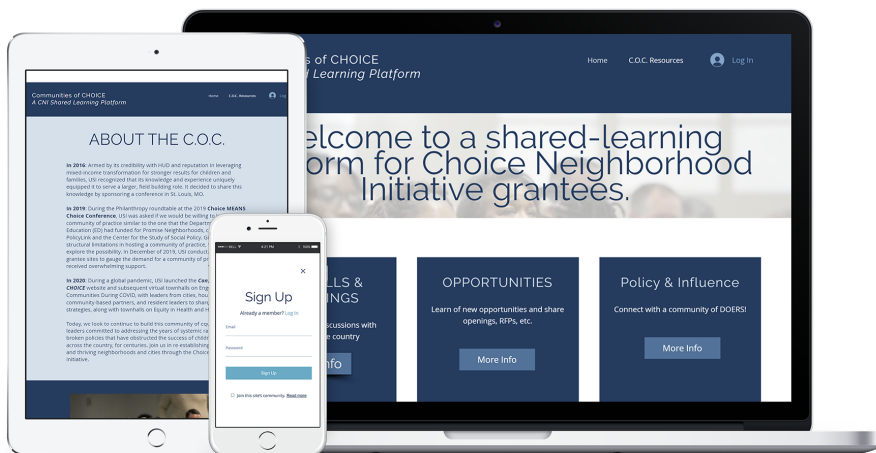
s of CHOICE
/ Learning Platform

Home
C.O.C. Resources
Log In

elcome to a shared-learning
orm for Choice Neighborhood
Initiative grantees.

LLS &
NGS
scussions with
e country
Info

OPPORTUNITIES
Learn of new opportunities and share openings, RFPs, etc.
More Info

Policy & Influence
Connect with a community of DOERS!
More Info

Communities of CHOICE
A CNI Shared Learning Platform
Home
C.O.C. Resources
Log

ABOUT THE C.O.C.

In 2016: Armed by its credibility with HUD and reputation in leveraging mixed income transformation for stronger results for children and families, USI recognized that its knowledge and experience uniquely equipped it to serve a larger, field building role. It decided to share this knowledge by sponsoring a conference in St. Louis, MO.

In 2019: During the Philanthropy roundtable at the 2019 Choice MEANS Choice Conference, USI was asked if we would be willing to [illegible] community of practice similar to the one that the Depart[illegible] Education (ED) had funded for Promise Neighborhoods, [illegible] PolicyLink and the Center for the Study of Social Policy. G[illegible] structural limitations in hosting a community of practice, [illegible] explore the possibility. In December of 2019, USI conduct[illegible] grantee sites to gauge the demand for a community of p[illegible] received overwhelming support.

In 2020: During a global pandemic, USI launched the Com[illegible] CHOICE website and subsequent virtual townhalls on Eng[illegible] Communities During COVID, with leaders from cities, hou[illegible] community-based partners, and resident leaders to share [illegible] strategies, along with townhalls on Equity in Health and H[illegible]

Today, we look to continue to build this community of co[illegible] leaders committed to addressing the years of systemic ra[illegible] broken policies that have obstructed the success of childr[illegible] across the country, for centuries. Join us in re-establishin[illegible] and thriving neighborhoods and cities through the Choice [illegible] Initiative.

BELL 4:21 PM

×
Sign Up
Already a member? Log In
Email
Password
Sign Up
Join this site's community. Read more